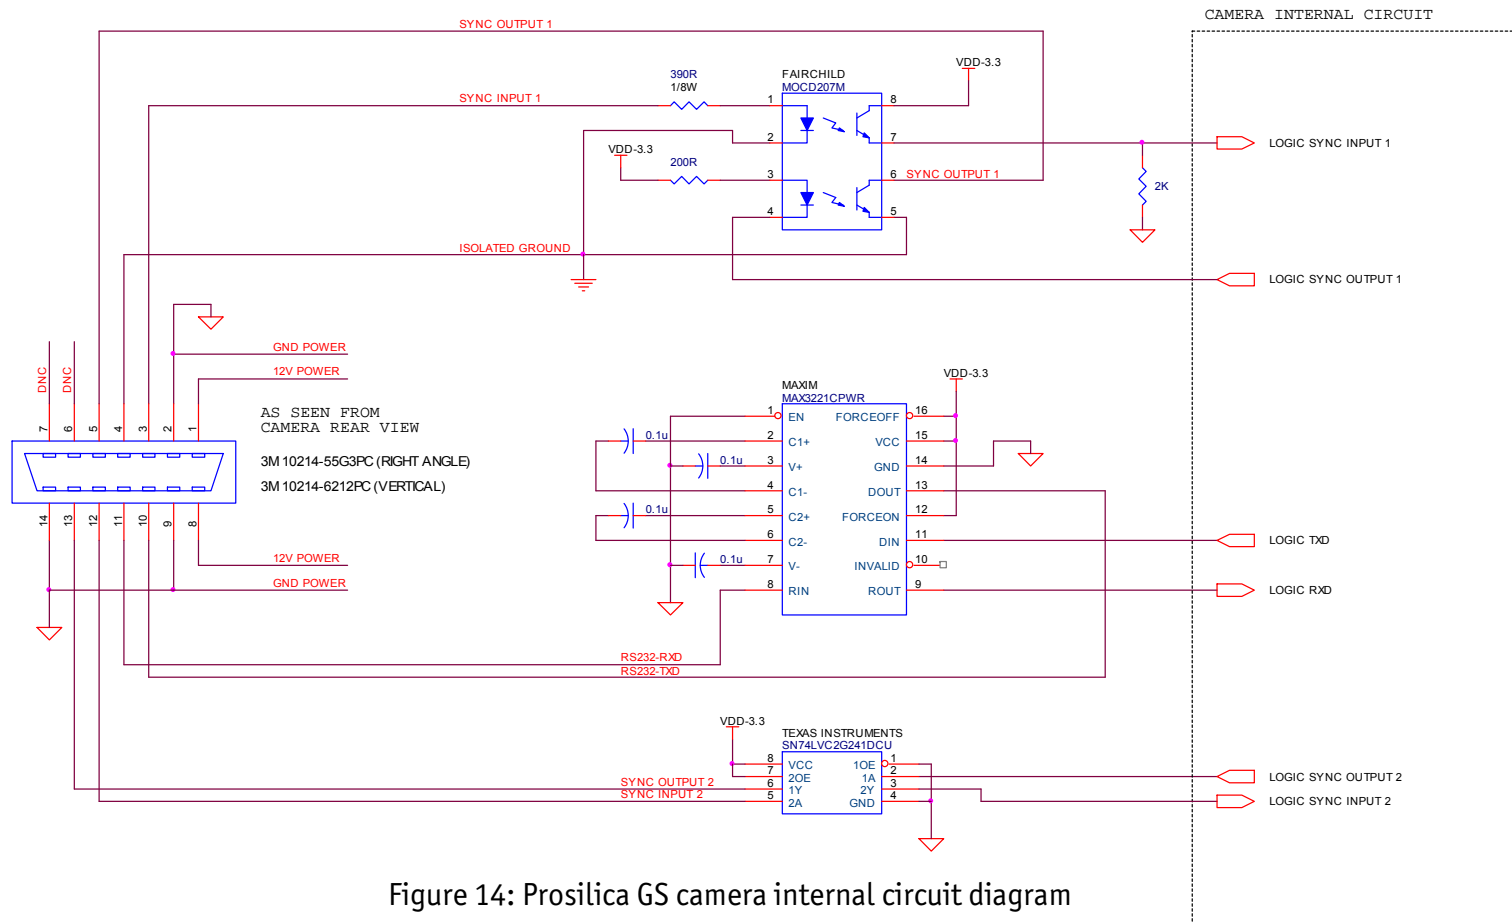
CAMERA INTERNAL CIRCUIT

SYNC OUTPUT 1

390R
1/8W

FAIRCHILD
MOCD207M

VDD-3.3

SYNC INPUT 1

1 8

2 7

VDD-3.3

200R

3 6 SYNC OUTPUT 1

4 5

LOGIC SYNC INPUT 1

2K

ISOLATED GROUND

LOGIC SYNC OUTPUT 1

GND POWER

12V POWER

DNC DNC

7 6 5 4 3 2 1

AS SEEN FROM
CAMERA REAR VIEW

3M 10214-55G3PC (RIGHT ANGLE)

3M 10214-6212PC (VERTICAL)

14 13 12 11 10 9 8

12V POWER

GND POWER

MAXIM
MAX3221CPWR

VDD-3.3

1 EN FORCEOFF 16
0.1u 2 C1+ VCC 15
0.1u 3 V+ GND 14
4 C1- DOUT 13
0.1u 5 C2+ FORCEON 12
6 C2- DIN 11
0.1u 7 V- INVALID 10
8 RIN ROUT 9

LOGIC TXD

LOGIC RXD

RS232-RXD
RS232-TXD

VDD-3.3

TEXAS INSTRUMENTS
SN74LVC2G241DCU

8 VCC 1OE 1
7 2OE 1A 2
6 1Y 2Y 3
5 2A GND 4

SYNC OUTPUT 2
SYNC INPUT 2

LOGIC SYNC OUTPUT 2

LOGIC SYNC INPUT 2

Figure 14: Prosilica GS camera internal circuit diagram